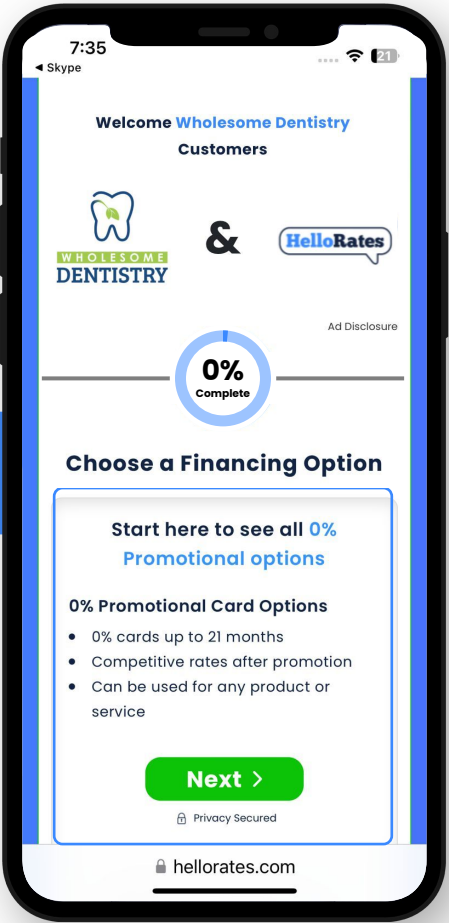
7:35
◂ Skype
21

Welcome Wholesome Dentistry Customers

WHOLESOME DENTISTRY

&

HelloRates

Ad Disclosure

0%
Complete

Choose a Financing Option

Start here to see all 0% Promotional options

0% Promotional Card Options

- 0% cards up to 21 months
- Competitive rates after promotion
- Can be used for any product or service

Next >

Privacy Secured

hellorates.com